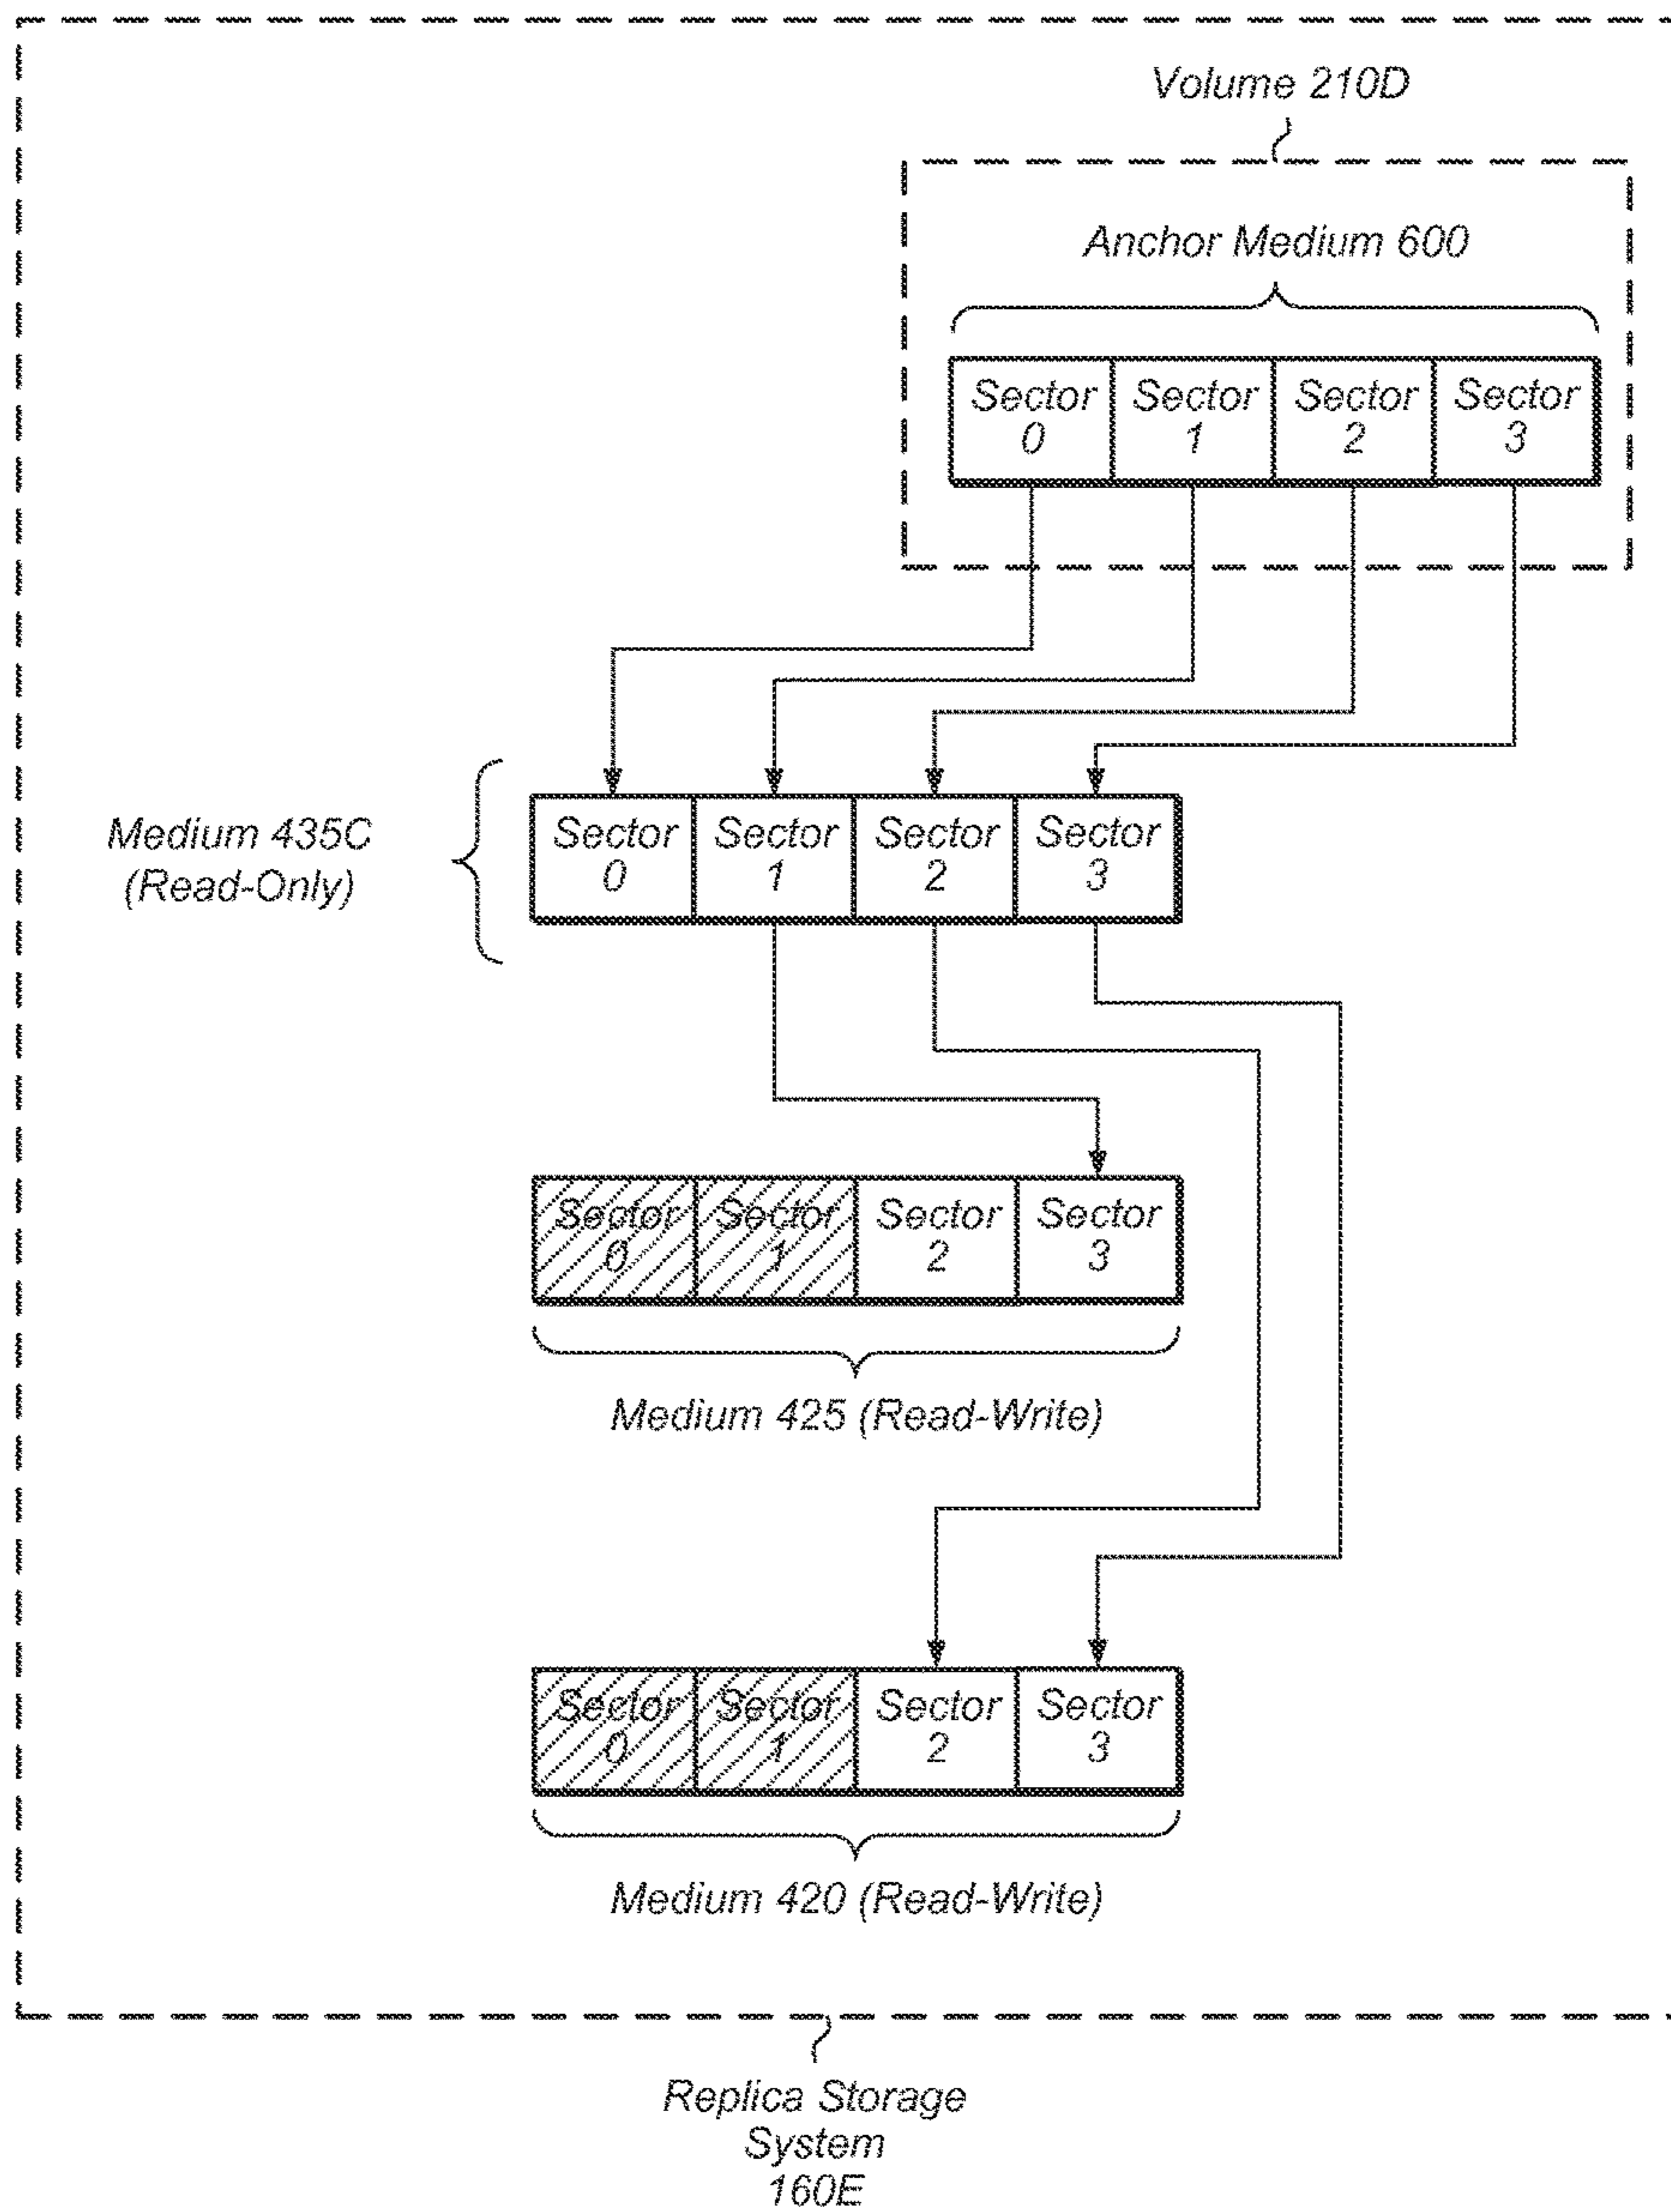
Volume 210D

Anchor Medium 600

| Sector 0 | Sector 1 | Sector 2 | Sector 3 |
|---|---|---|---|

Medium 435C (Read-Only)

| Sector 0 | Sector 1 | Sector 2 | Sector 3 |
|---|---|---|---|

| Sector 0 | Sector 1 | Sector 2 | Sector 3 |
|---|---|---|---|

Medium 425 (Read-Write)

| Sector 0 | Sector 1 | Sector 2 | Sector 3 |
|---|---|---|---|

Medium 420 (Read-Write)

Replica Storage System 160E